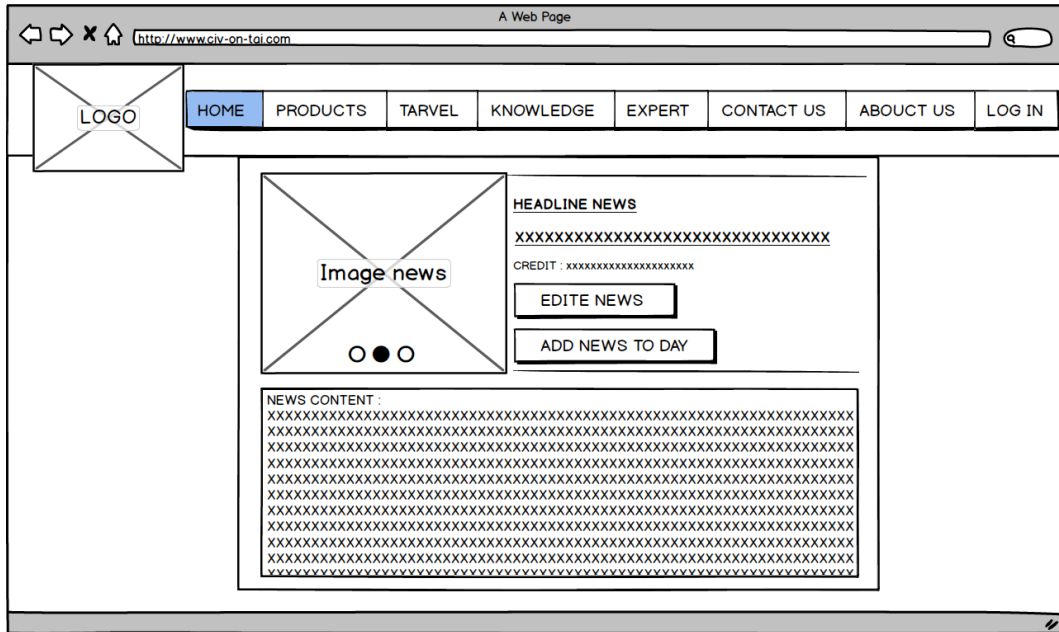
A Web Page

http://www.civ-on-tai.com

LOGO

| HOME | PRODUCTS | TARVEL | KNOWLEDGE | EXPERT | CONTACT US | ABOUT US | LOG IN |
|---|---|---|---|---|---|---|---|

Image news

HEADLINE NEWS

XXXXXXXXXXXXXXXXXXXXXXXXXXXXXXX

CREDIT : xxxxxxxxxxxxxxxxxxxxx

EDITE NEWS

ADD NEWS TO DAY

NEWS CONTENT :
XXXXXXXXXXXXXXXXXXXXXXXXXXXXXXXXXXXXXXXXXXXXXXXXXXXXXXXXXXXXXXXXXXXX
XXXXXXXXXXXXXXXXXXXXXXXXXXXXXXXXXXXXXXXXXXXXXXXXXXXXXXXXXXXXXXXXXXXX
XXXXXXXXXXXXXXXXXXXXXXXXXXXXXXXXXXXXXXXXXXXXXXXXXXXXXXXXXXXXXXXXXXXX
XXXXXXXXXXXXXXXXXXXXXXXXXXXXXXXXXXXXXXXXXXXXXXXXXXXXXXXXXXXXXXXXXXXX
XXXXXXXXXXXXXXXXXXXXXXXXXXXXXXXXXXXXXXXXXXXXXXXXXXXXXXXXXXXXXXXXXXXX
XXXXXXXXXXXXXXXXXXXXXXXXXXXXXXXXXXXXXXXXXXXXXXXXXXXXXXXXXXXXXXXXXXXX
XXXXXXXXXXXXXXXXXXXXXXXXXXXXXXXXXXXXXXXXXXXXXXXXXXXXXXXXXXXXXXXXXXXX
XXXXXXXXXXXXXXXXXXXXXXXXXXXXXXXXXXXXXXXXXXXXXXXXXXXXXXXXXXXXXXXXXXXX
XXXXXXXXXXXXXXXXXXXXXXXXXXXXXXXXXXXXXXXXXXXXXXXXXXXXXXXXXXXXXXXXXXXX
XXXXXXXXXXXXXXXXXXXXXXXXXXXXXXXXXXXXXXXXXXXXXXXXXXXXXXXXXXXXXXXXXXXX
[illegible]